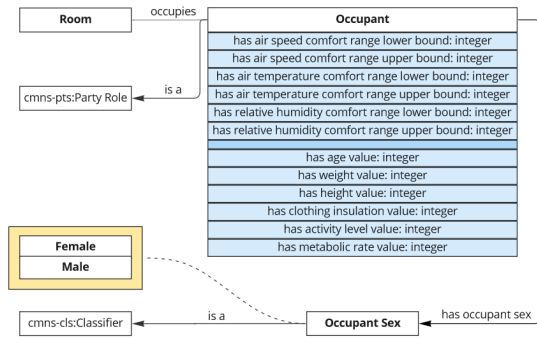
Room

occupies

Occupant

has air speed comfort range lower bound: integer

has air speed comfort range upper bound: integer

has air temperature comfort range lower bound: integer

has air temperature comfort range upper bound: integer

has relative humidity comfort range lower bound: integer

has relative humidity comfort range upper bound: integer

has age value: integer

has weight value: integer

has height value: integer

has clothing insulation value: integer

has activity level value: integer

has metabolic rate value: integer

is a

cmns-pts:Party Role

Female

Male

cmns-cls:Classifier

is a

Occupant Sex

has occupant sex